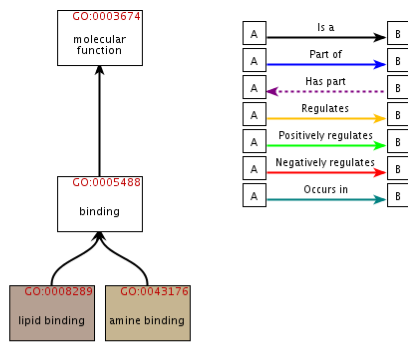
GO:0003674
molecular function

GO:0005488
binding

GO:0008289
lipid binding

GO:0043176
amine binding

A Is a B
A Part of B
A Has part B
A Regulates B
A Positively regulates B
A Negatively regulates B
A Occurs in B